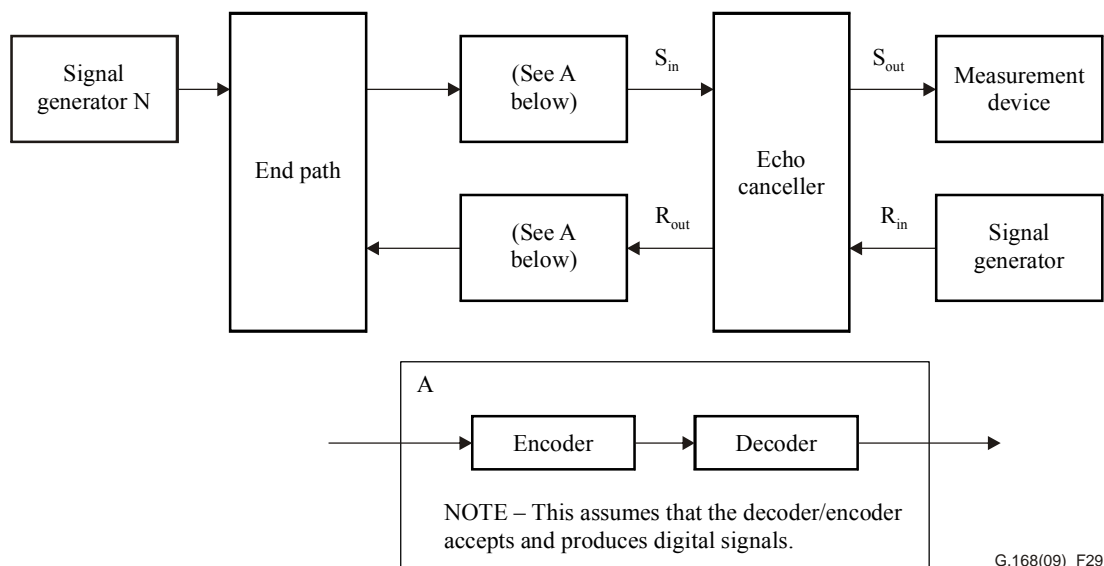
Signal generator N

End path

(See A below)

$S_{in}$

Echo canceller

$S_{out}$

Measurement device

(See A below)

$R_{out}$

$R_{in}$

Signal generator

A

Encoder

Decoder

NOTE – This assumes that the decoder/encoder accepts and produces digital signals.

G.168(09)_F29